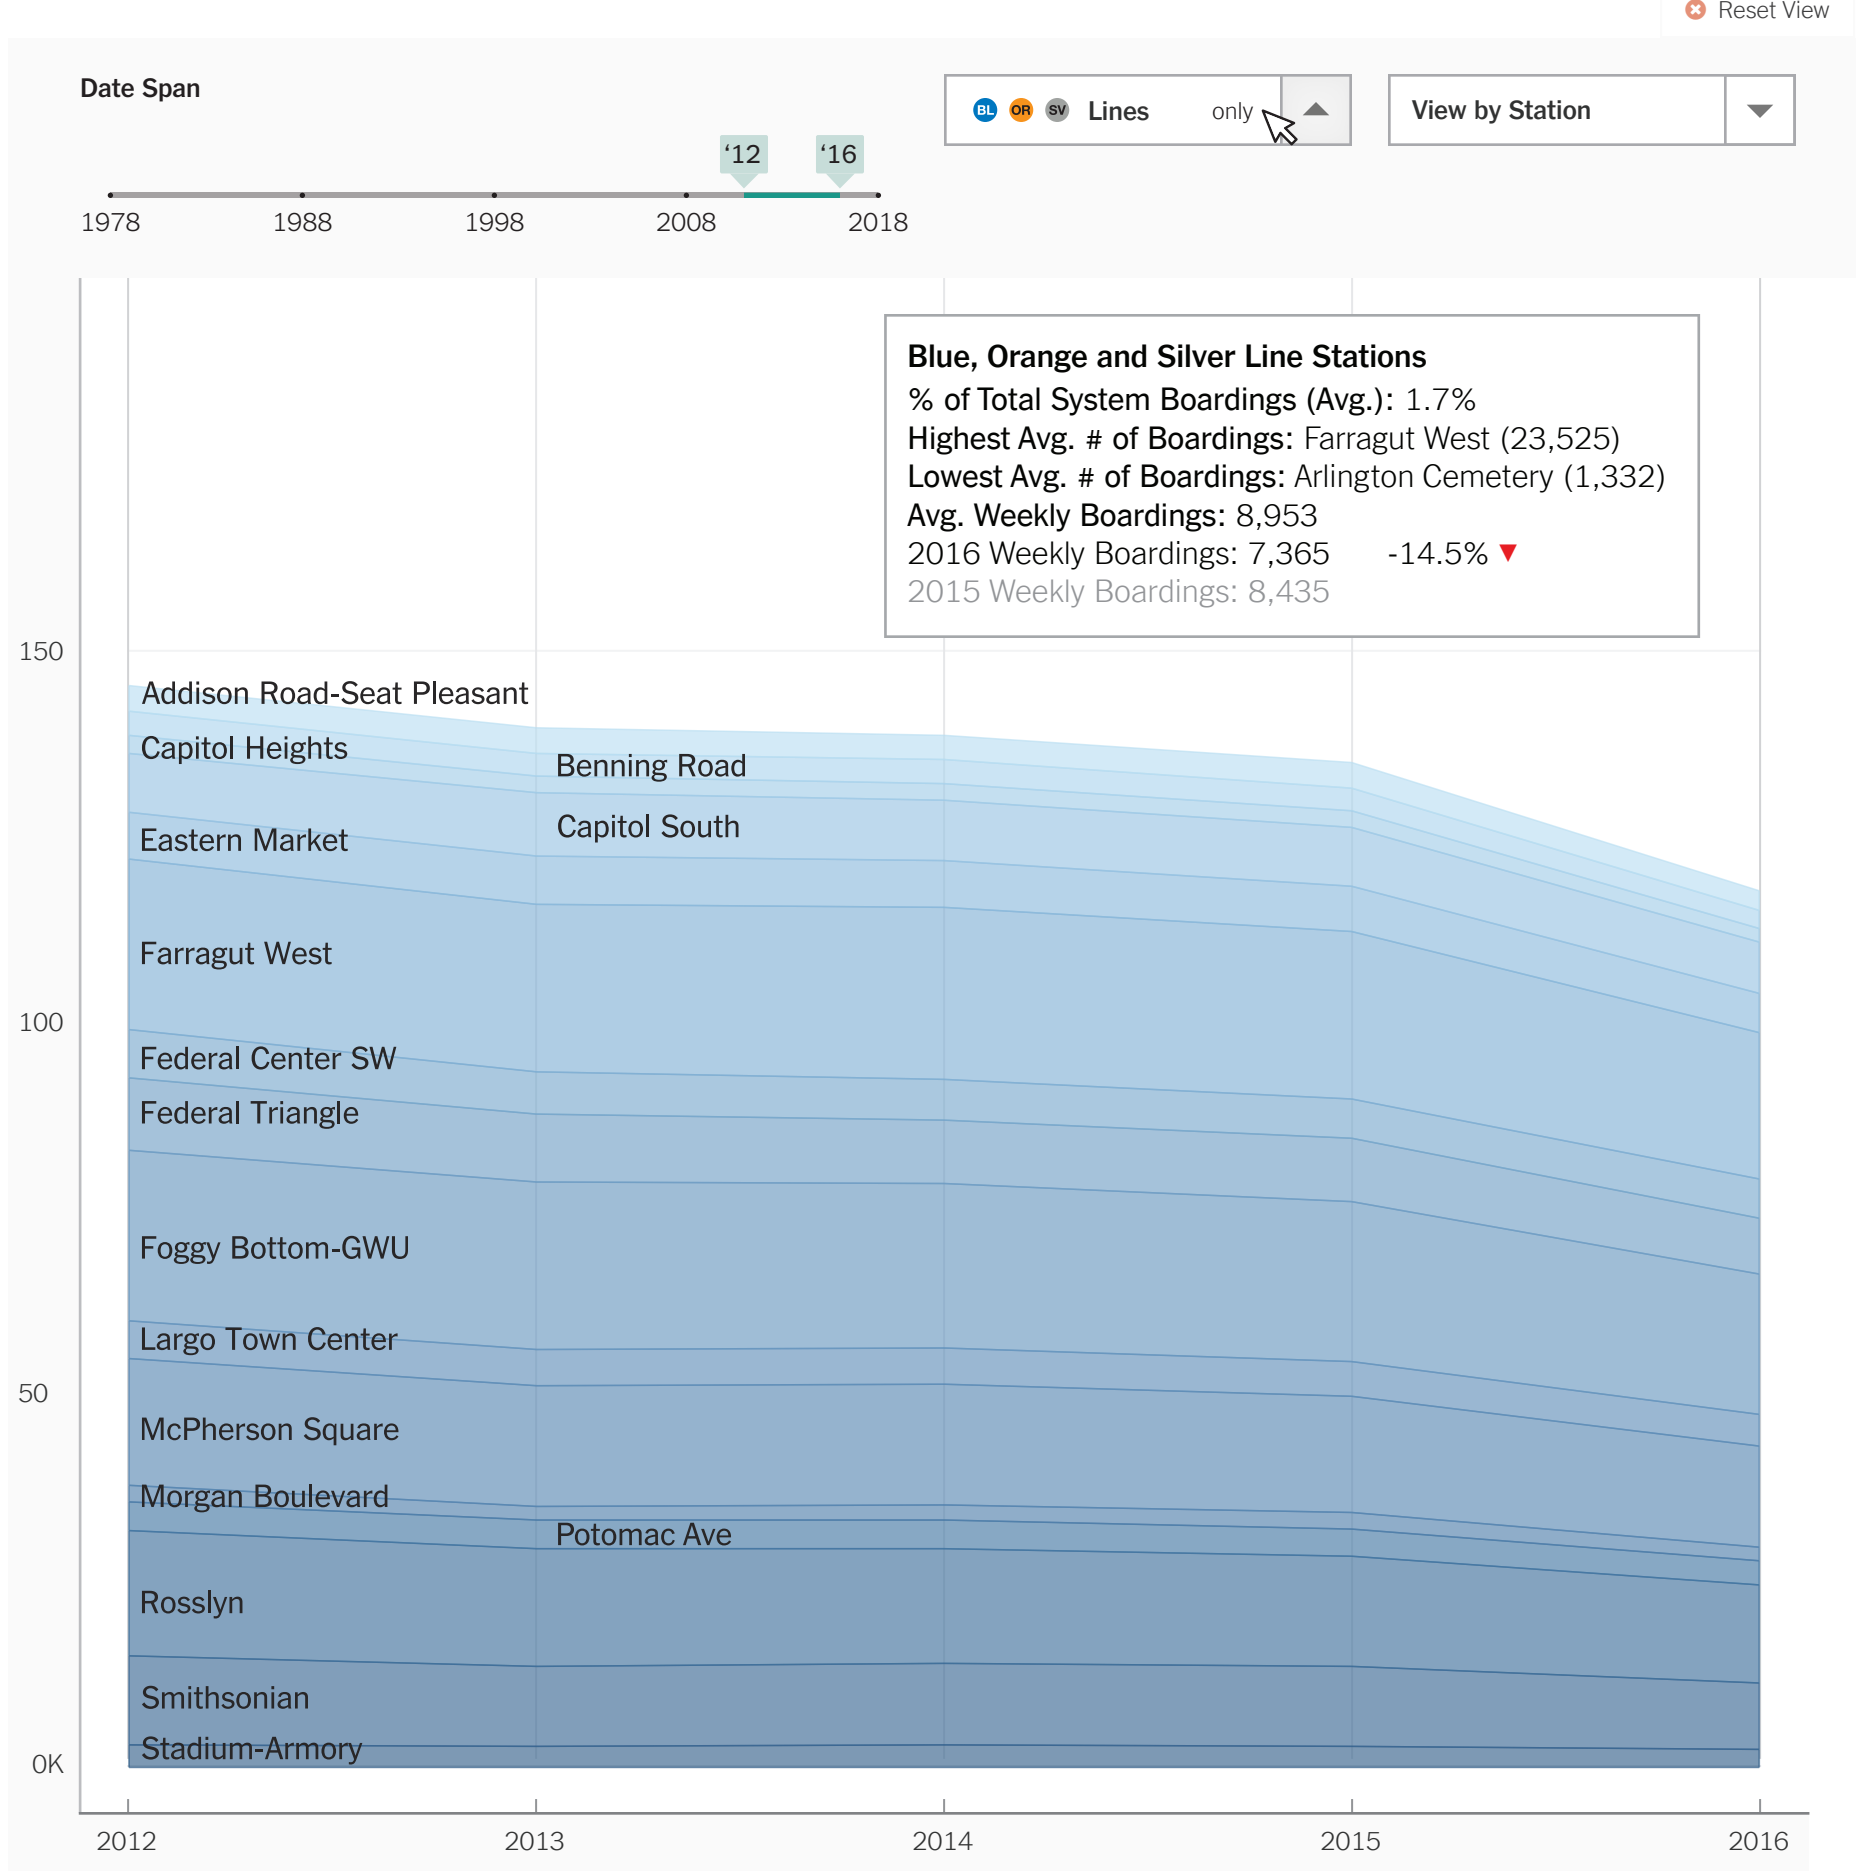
Reset View

Date Span

‘12 ‘16

1978 1988 1998 2008 2018

BL OR SV Lines only

View by Station

Blue, Orange and Silver Line Stations
% of Total System Boardings (Avg.): 1.7%
Highest Avg. # of Boardings: Farragut West (23,525)
Lowest Avg. # of Boardings: Arlington Cemetery (1,332)
Avg. Weekly Boardings: 8,953
2016 Weekly Boardings: 7,365 -14.5%
2015 Weekly Boardings: 8,435

150
100
50
0K

Addison Road-Seat Pleasant
Capitol Heights
Benning Road
Capitol South
Eastern Market
Farragut West
Federal Center SW
Federal Triangle
Foggy Bottom-GWU
Largo Town Center
McPherson Square
Morgan Boulevard
Potomac Ave
Rosslyn
Smithsonian
Stadium-Armory

2012 2013 2014 2015 2016